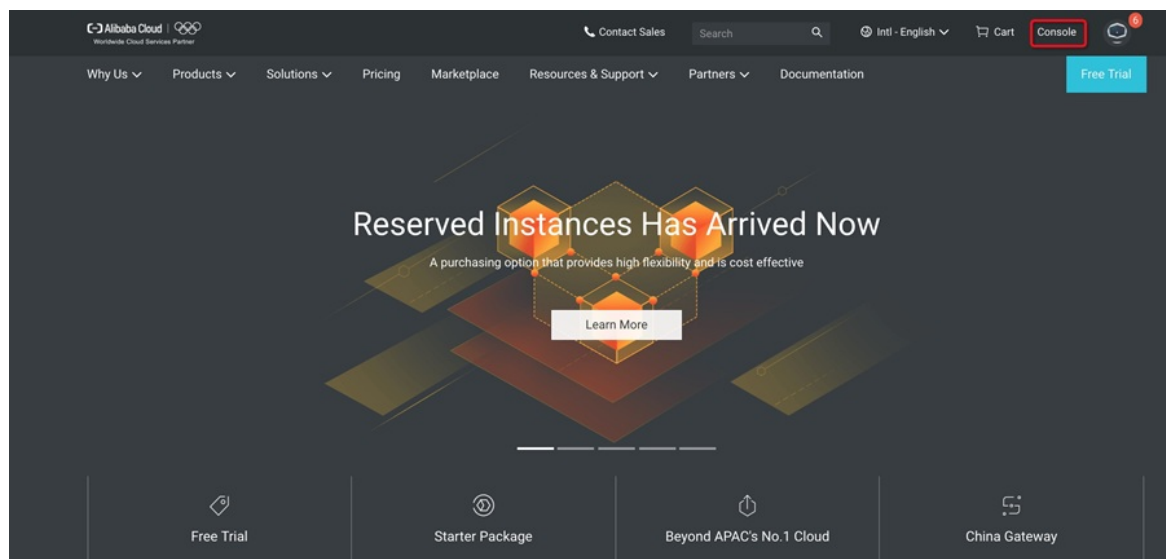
Alibaba Cloud
Worldwide Cloud Services Partner

Contact Sales Search Intl - English Cart Console 6

Why Us Products Solutions Pricing Marketplace Resources & Support Partners Documentation Free Trial

Reserved Instances Has Arrived Now

A purchasing option that provides high flexibility and is cost effective

Learn More

Free Trial

Starter Package

Beyond APAC's No.1 Cloud

China Gateway